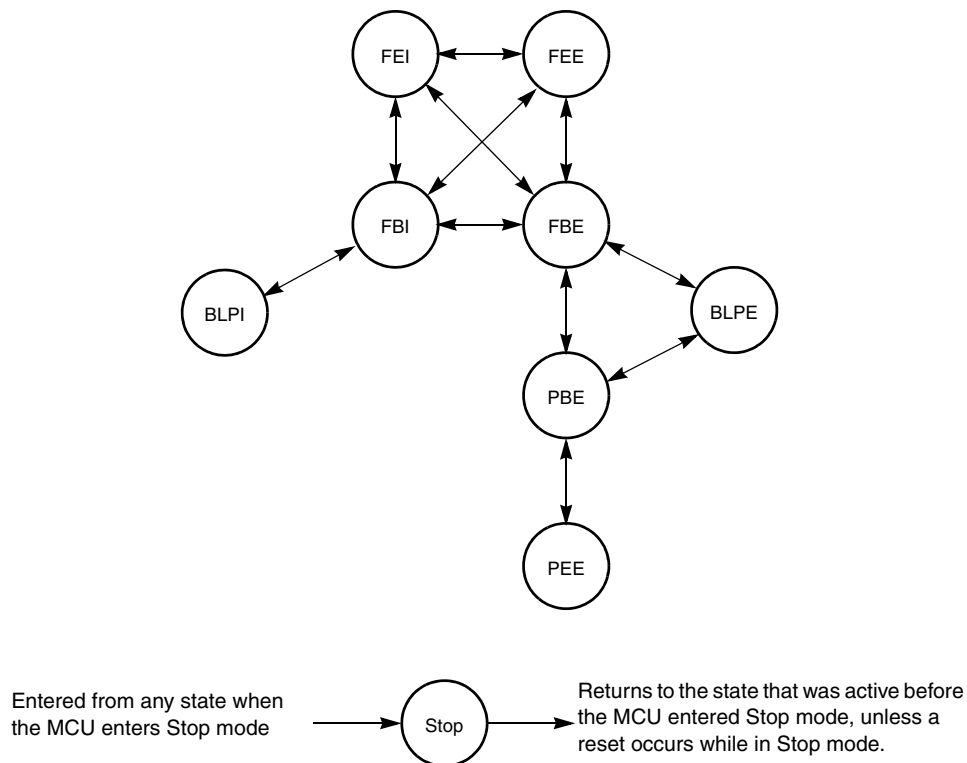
FEI

FEE

FBI

FBE

BLPI

BLPE

PBE

PEE

Entered from any state when the MCU enters Stop mode

Stop

Returns to the state that was active before the MCU entered Stop mode, unless a reset occurs while in Stop mode.